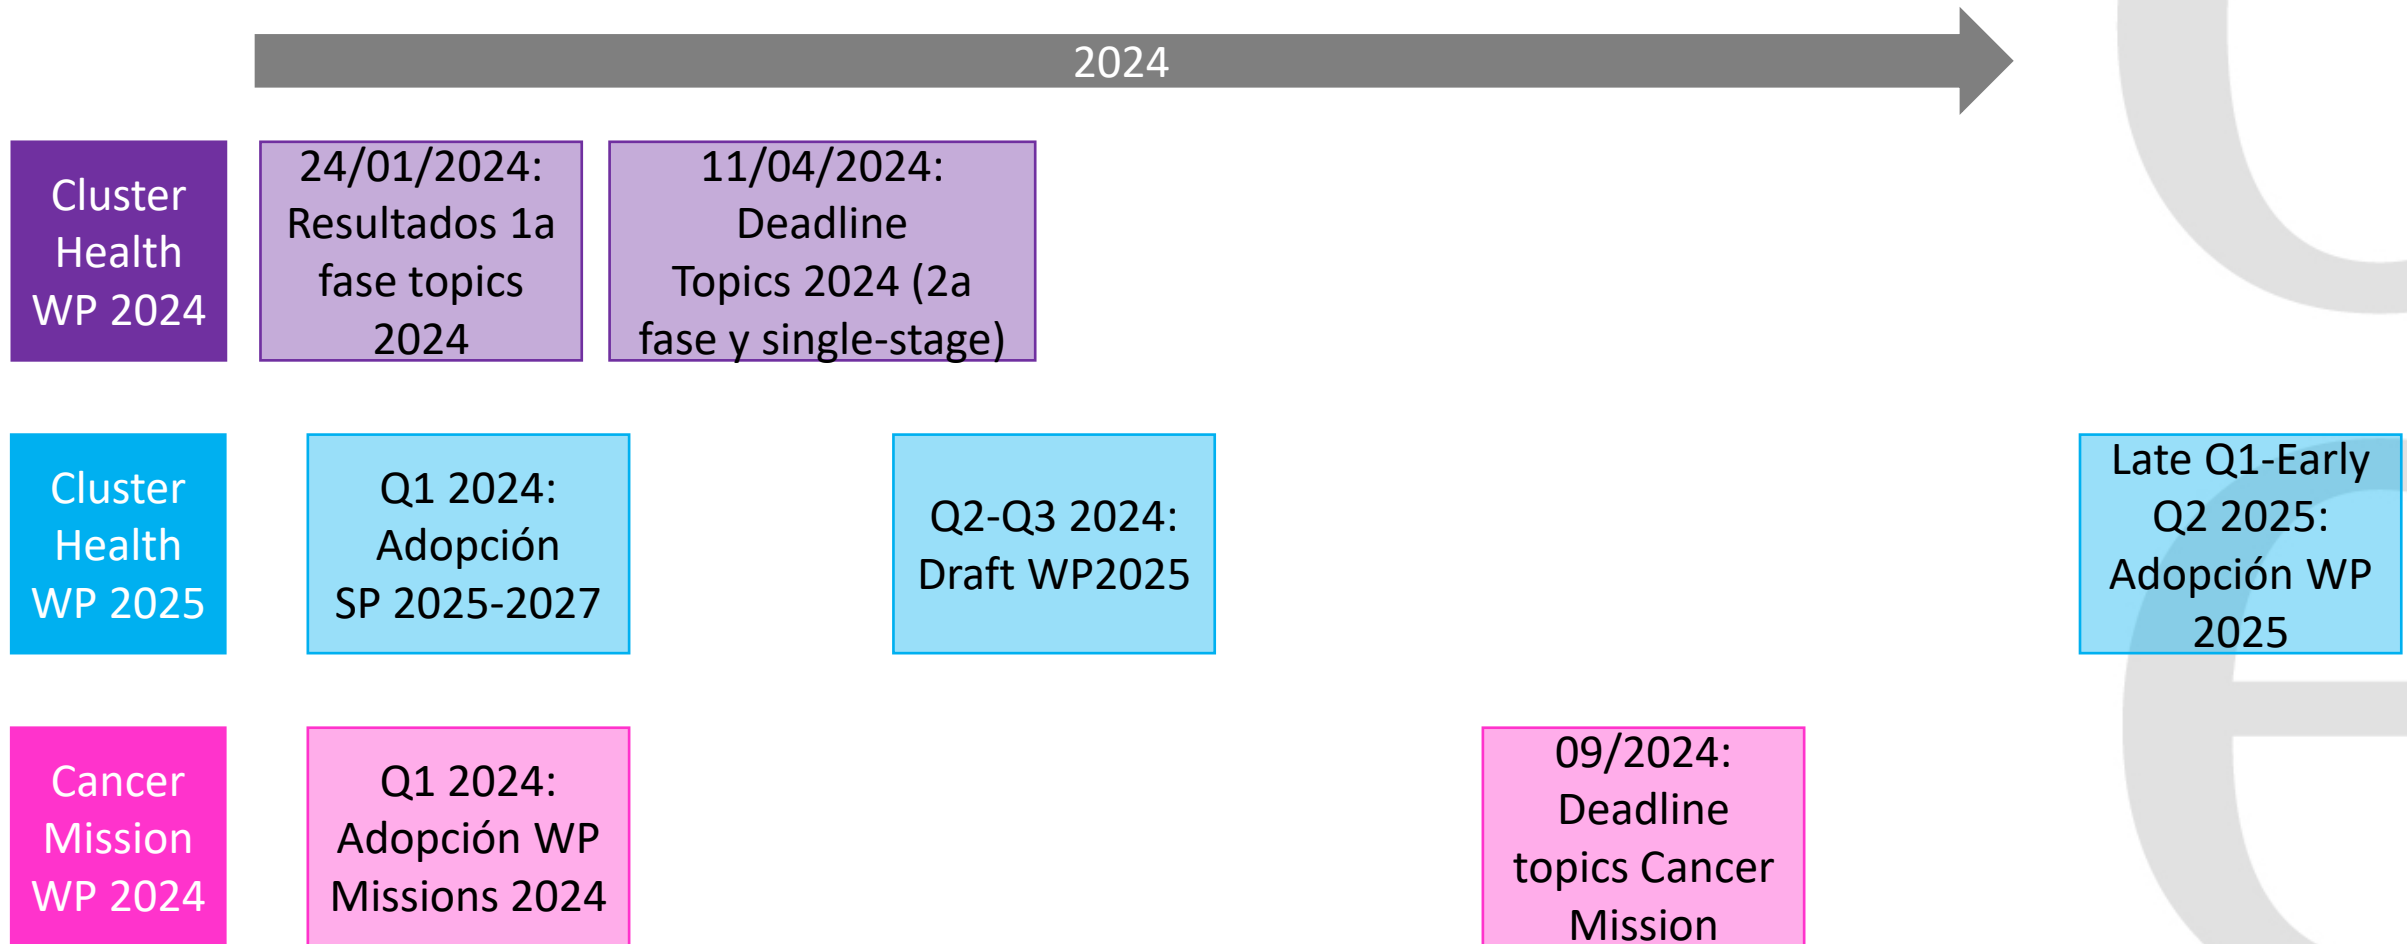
2024

Cluster Health WP 2024

24/01/2024: Resultados 1a fase topics 2024

11/04/2024: Deadline Topics 2024 (2a fase y single-stage)

Cluster Health WP 2025

Q1 2024: Adopción SP 2025-2027

Q2-Q3 2024: Draft WP2025

Late Q1-Early Q2 2025: Adopción WP 2025

Cancer Mission WP 2024

Q1 2024: Adopción WP Missions 2024

09/2024: Deadline topics Cancer Mission